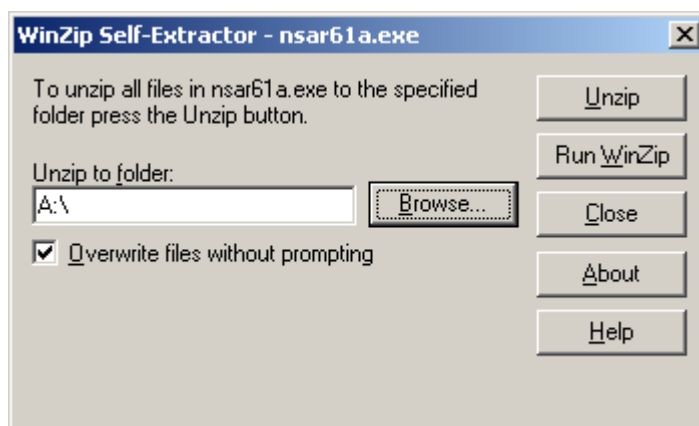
WinZip Self-Extractor - nsar61a.exe

To unzip all files in nsar61a.exe to the specified folder press the Unzip button.

Unzip to folder:

A:\

Browse...

Overwrite files without prompting

Unzip

Run WinZip

Close

About

Help